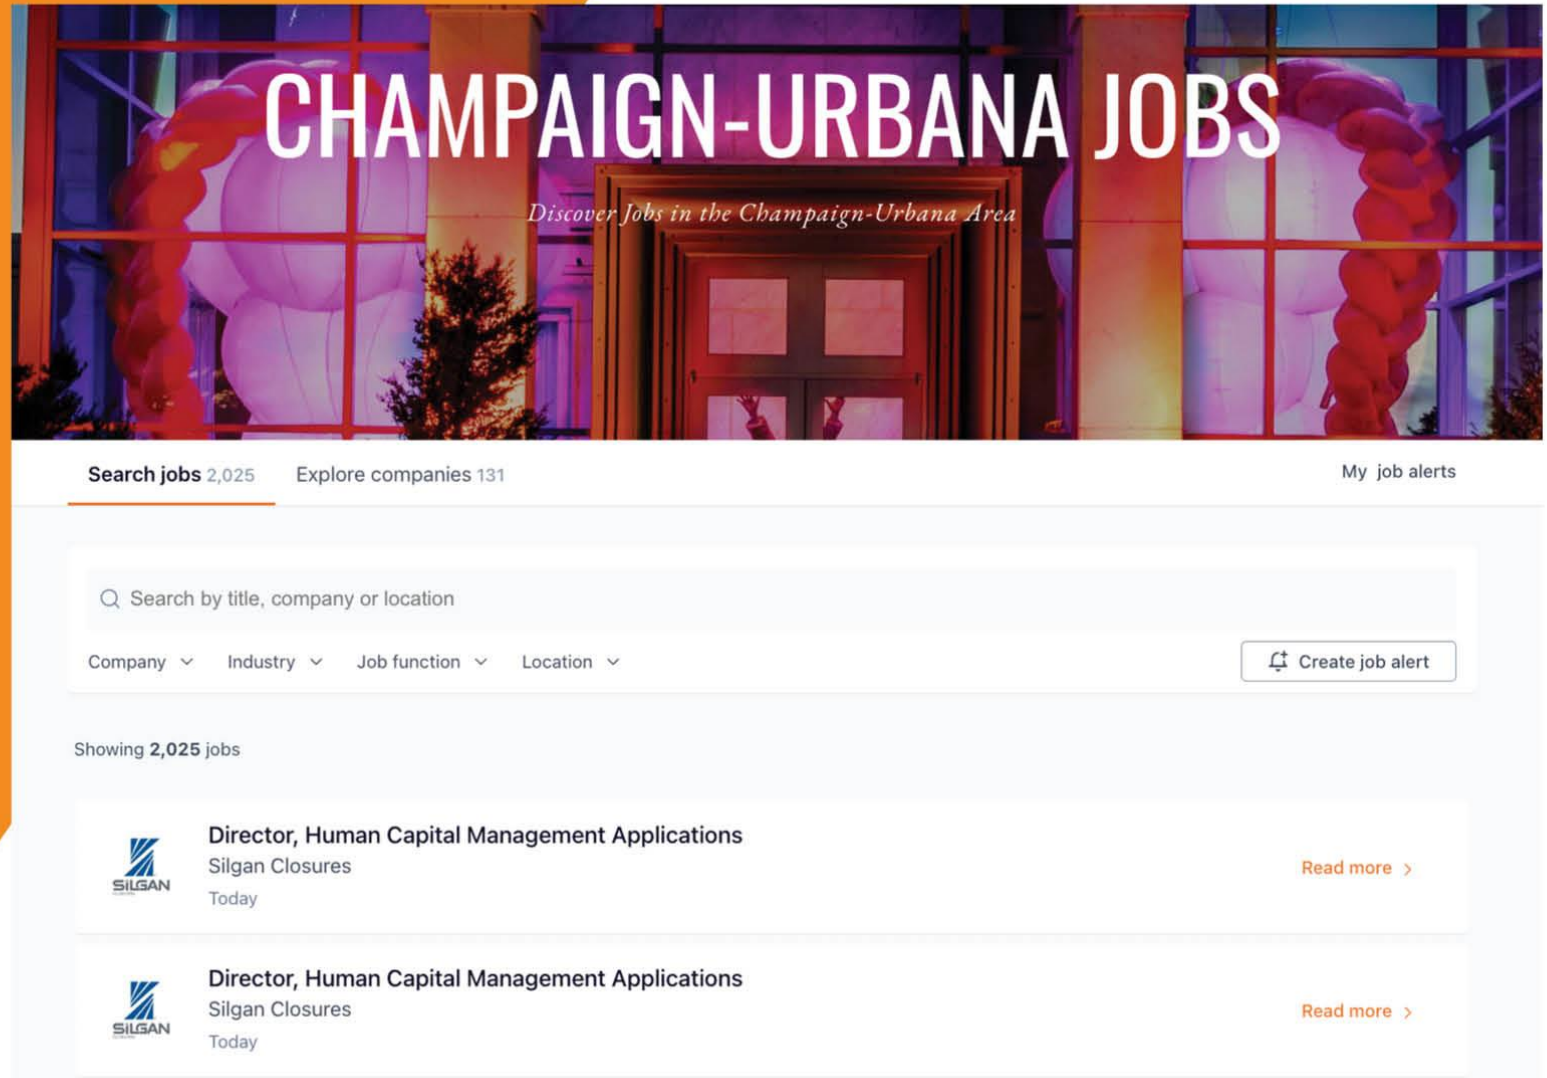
CHAMPAIGN-URBANA JOBS

Discover Jobs in the Champaign-Urbana Area

Search jobs 2,025 Explore companies 131 My job alerts

Search by title, company or location

Company Industry Job function Location Create job alert

Showing 2,025 jobs

SILGAN
Director, Human Capital Management Applications
Silgan Closures
Today
Read more

SILGAN
Director, Human Capital Management Applications
Silgan Closures
Today
Read more